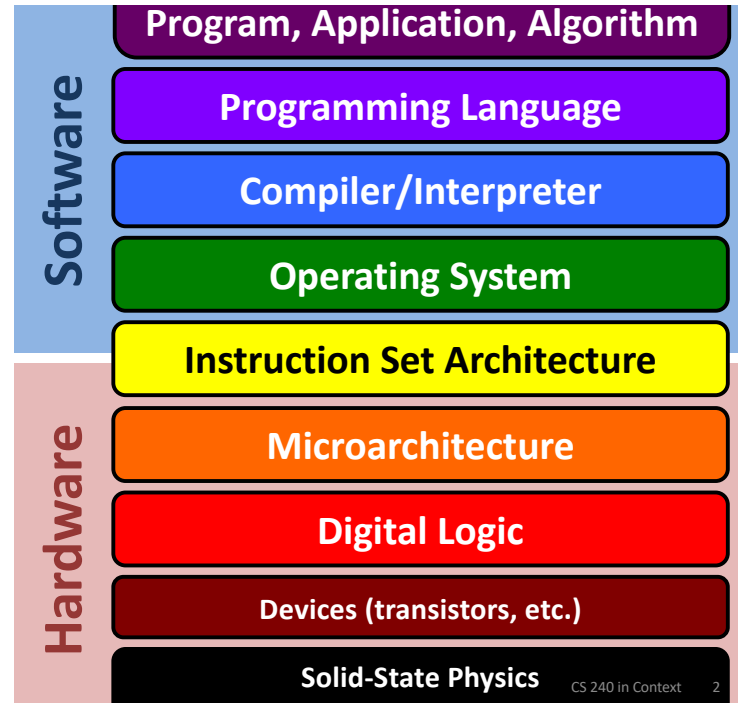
Software

Hardware

Program, Application, Algorithm

Programming Language

Compiler/Interpreter

Operating System

Instruction Set Architecture

Microarchitecture

Digital Logic

Devices (transistors, etc.)

Solid-State Physics

CS 240 in Context 2